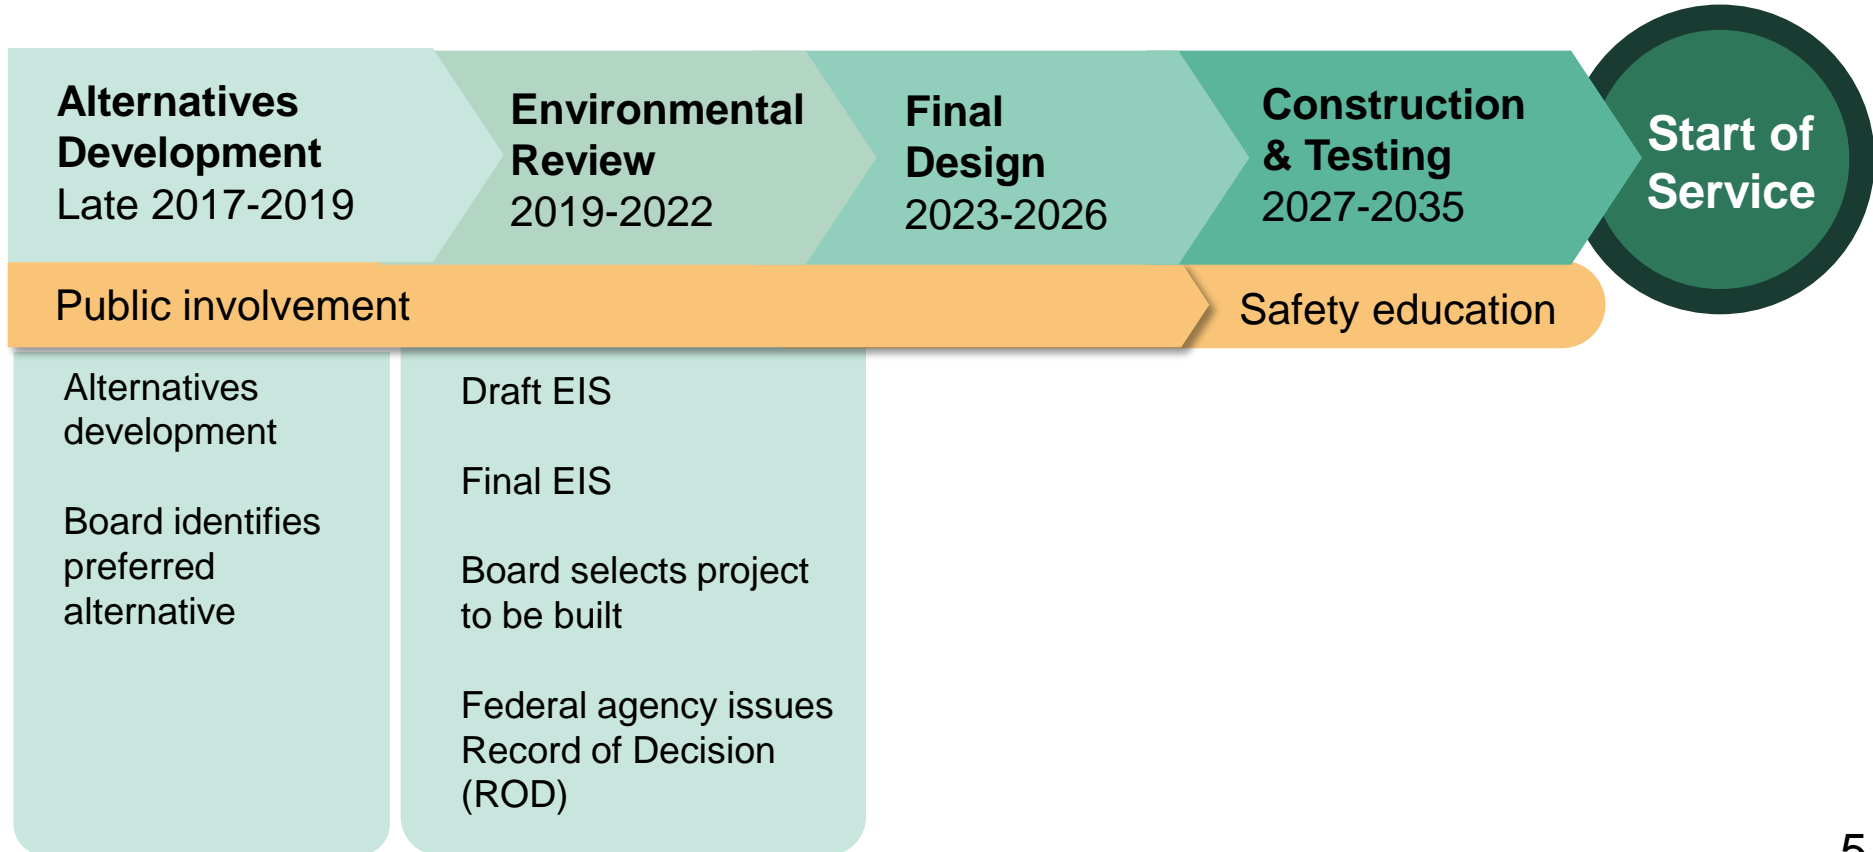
Alternatives Development
Late 2017-2019

Environmental Review
2019-2022

Final Design
2023-2026

Construction & Testing
2027-2035

Start of Service

Public involvement

Safety education

Alternatives development

Board identifies preferred alternative

Draft EIS

Final EIS

Board selects project to be built

Federal agency issues Record of Decision (ROD)

5